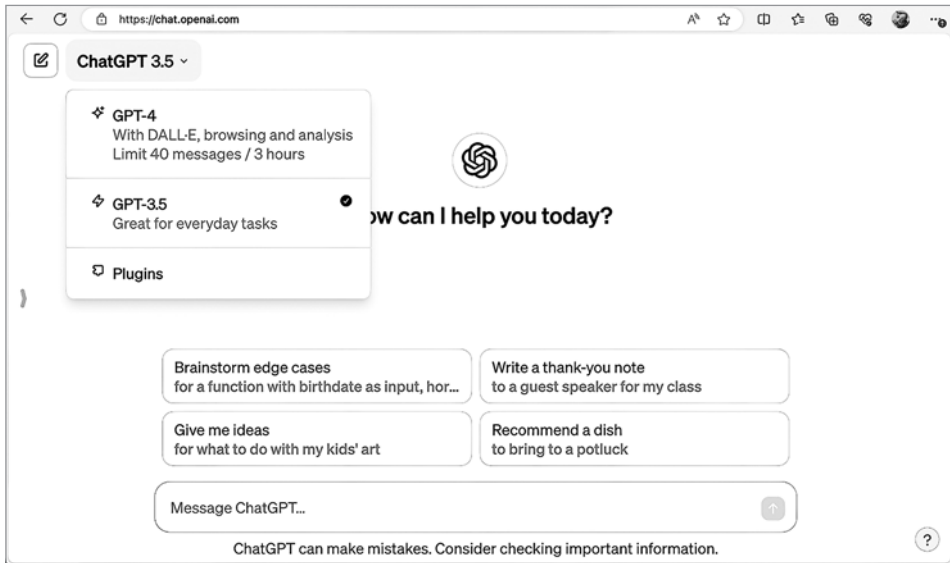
https://chat.openai.com

ChatGPT 3.5

GPT-4
With DALL-E, browsing and analysis
Limit 40 messages / 3 hours

GPT-3.5
Great for everyday tasks

Plugins

ow can I help you today?

Brainstorm edge cases
for a function with birthdate as input, hor...

Write a thank-you note
to a guest speaker for my class

Give me ideas
for what to do with my kids' art

Recommend a dish
to bring to a potluck

Message ChatGPT...

ChatGPT can make mistakes. Consider checking important information.

?